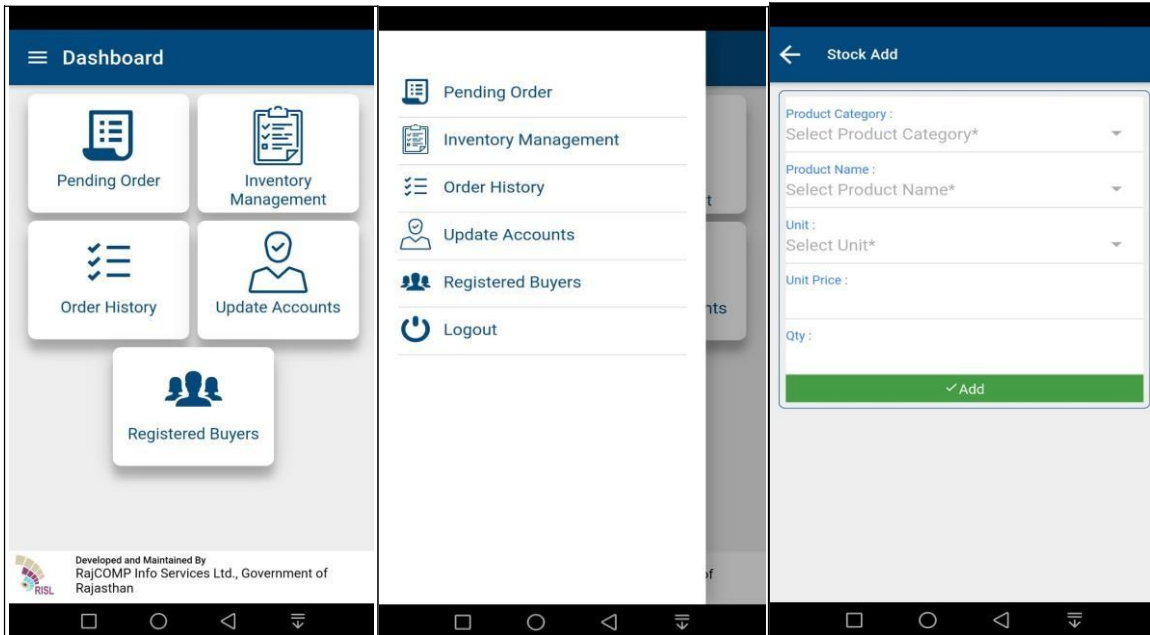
Dashboard

Pending Order

Inventory Management

Order History

Update Accounts

Registered Buyers

RISL

Developed and Maintained By
RajCOMP Info Services Ltd., Government of Rajasthan

Pending Order

Inventory Management

Order History

Update Accounts

Registered Buyers

Logout

t

nts

f

Stock Add

Product Category :
Select Product Category*

Product Name :
Select Product Name*

Unit :
Select Unit*

Unit Price :

Qty :

✓Add